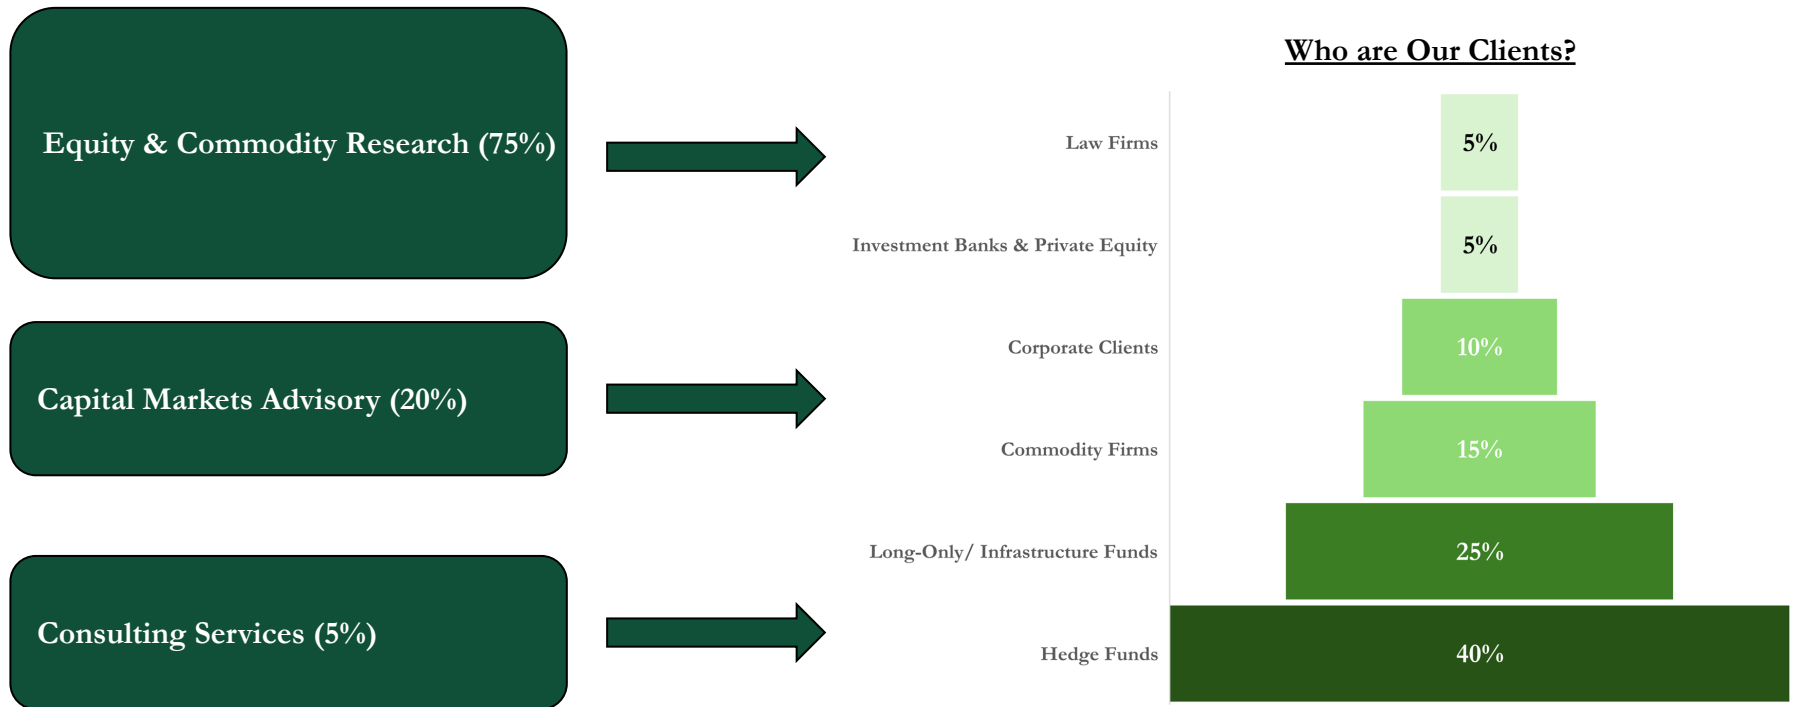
Equity & Commodity Research (75%)

Capital Markets Advisory (20%)

Consulting Services (5%)

Who are Our Clients?

| | |
|---|---|
| Law Firms | 5% |
| Investment Banks & Private Equity | 5% |
| Corporate Clients | 10% |
| Commodity Firms | 15% |
| Long-Only/ Infrastructure Funds | 25% |
| Hedge Funds | 40% |